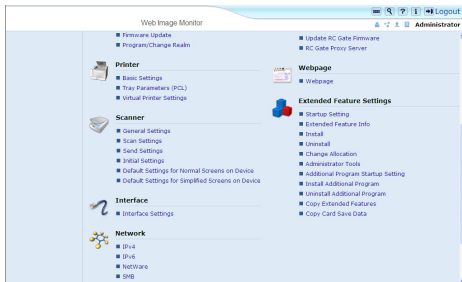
Web Image Monitor

Logout

Administrator

Firmware Update
Program/Change Realm

Printer
Basic Settings
Tray Parameters (PCL)
Virtual Printer Settings

Scanner
General Settings
Scan Settings
Send Settings
Initial Settings
Default Settings for Normal Screens on Device
Default Settings for Simplified Screens on Device

Interface
Interface Settings

Network
IPv4
IPv6
NetWare
SMB

Update RC Gate Firmware
RC Gate Proxy Server

Webpage
Webpage

Extended Feature Settings
Startup Setting
Extended Feature Info
Install
Uninstall
Change Allocation
Administrator Tools
Additional Program Startup Setting
Install Additional Program
Uninstall Additional Program
Copy Extended Features
Copy Card Save Data